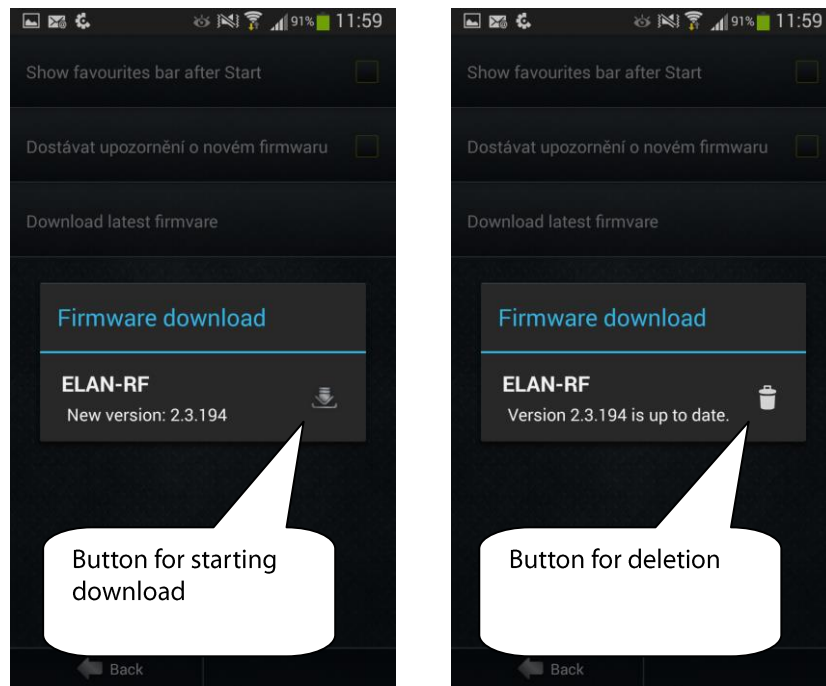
91% 11:59

Show favourites bar after Start

Dostávat upozornění o novém firmwaru

Download latest firmvare

Firmware download

ELAN-RF

New version: 2.3.194

Button for starting download

Back

91% 11:59

Show favourites bar after Start

Dostávat upozornění o novém firmwaru

Download latest firmvare

Firmware download

ELAN-RF

Version 2.3.194 is up to date.

Button for deletion

Back